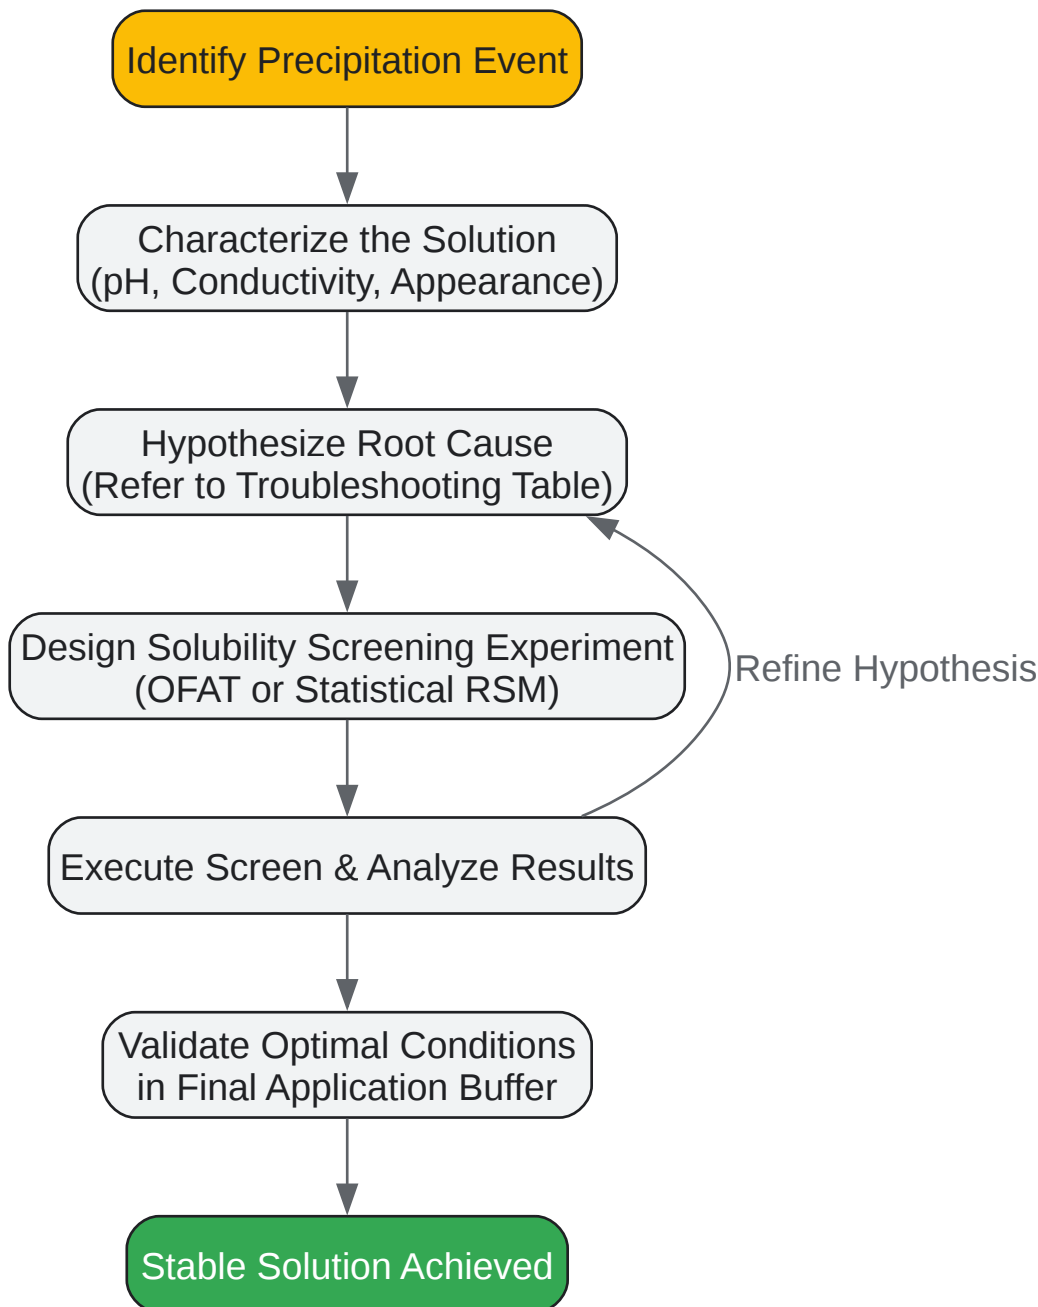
Identify Precipitation Event

Characterize the Solution
(pH, Conductivity, Appearance)

Hypothesize Root Cause
(Refer to Troubleshooting Table)

Design Solubility Screening Experiment
(OFAT or Statistical RSM)

Refine Hypothesis

Execute Screen & Analyze Results

Validate Optimal Conditions
in Final Application Buffer

Stable Solution Achieved